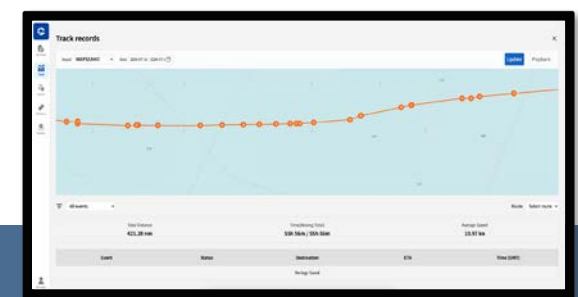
Track records

Update Playback

All events

Route Select route

Total Distance
421.28 nm

Time(Moving Total)
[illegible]

Average Speed
13.97 kn

| Event | Status | Destination | ETA | Time (UMT) |
|---|---|---|---|---|
| | | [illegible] | | |